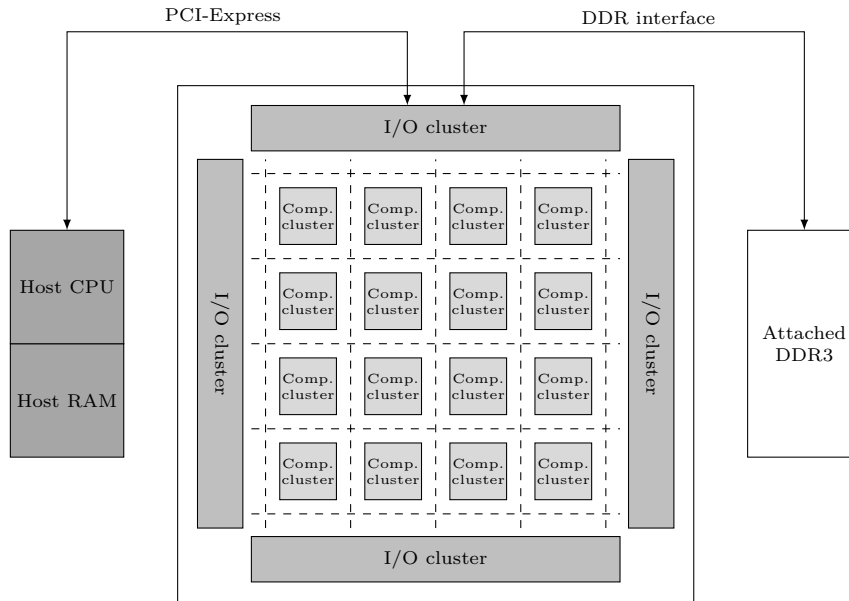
PCI-Express

DDR interface

I/O cluster

Host CPU

Host RAM

I/O cluster

Comp. cluster

Comp. cluster

Comp. cluster

Comp. cluster

Comp. cluster

Comp. cluster

Comp. cluster

Comp. cluster

Comp. cluster

Comp. cluster

Comp. cluster

Comp. cluster

Comp. cluster

Comp. cluster

Comp. cluster

Comp. cluster

I/O cluster

Attached DDR3

I/O cluster